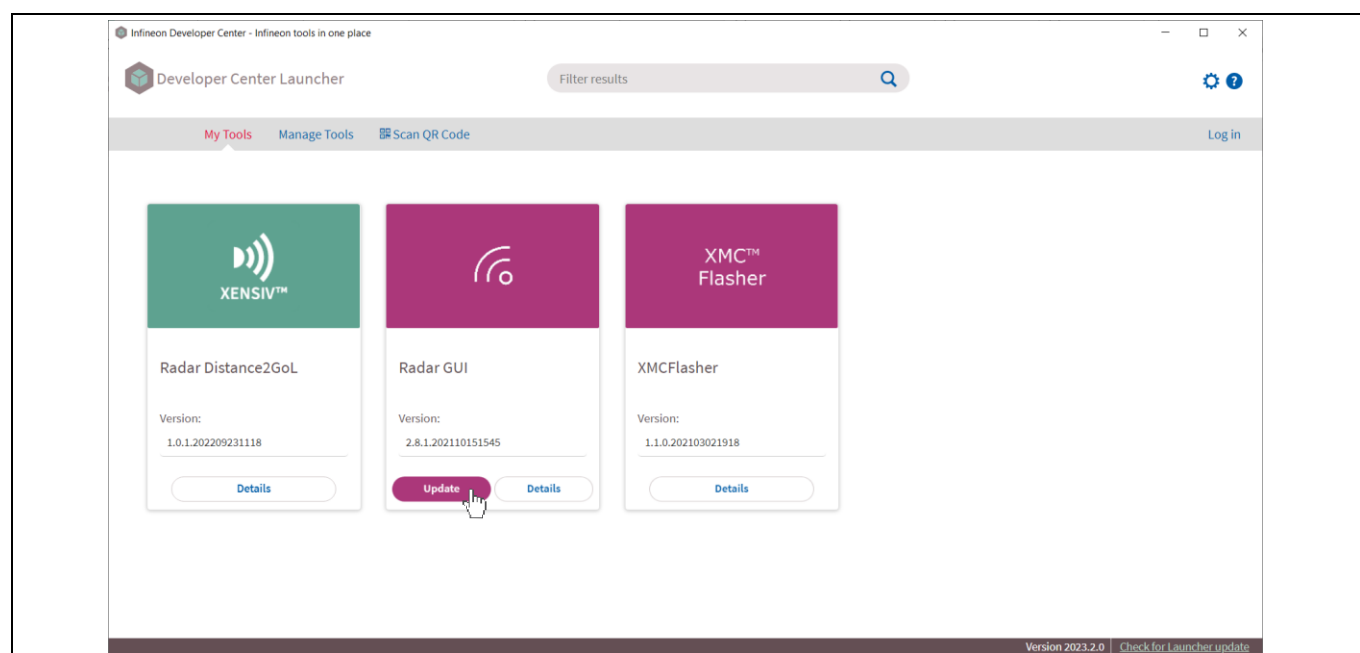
Infineon Developer Center - Infineon tools in one place

Developer Center Launcher

Filter results

My Tools
Manage Tools
Scan QR Code
Log in

XENSIV™

Radar Distance2GoL

Version:

1.0.1.202209231118

Details

Radar GUI

Version:

2.8.1.202110151545

Update
Details

XMC™ Flasher

XMCFlasher

Version:

1.1.0.202103021918

Details

Version 2023.2.0 | Check for Launcher update